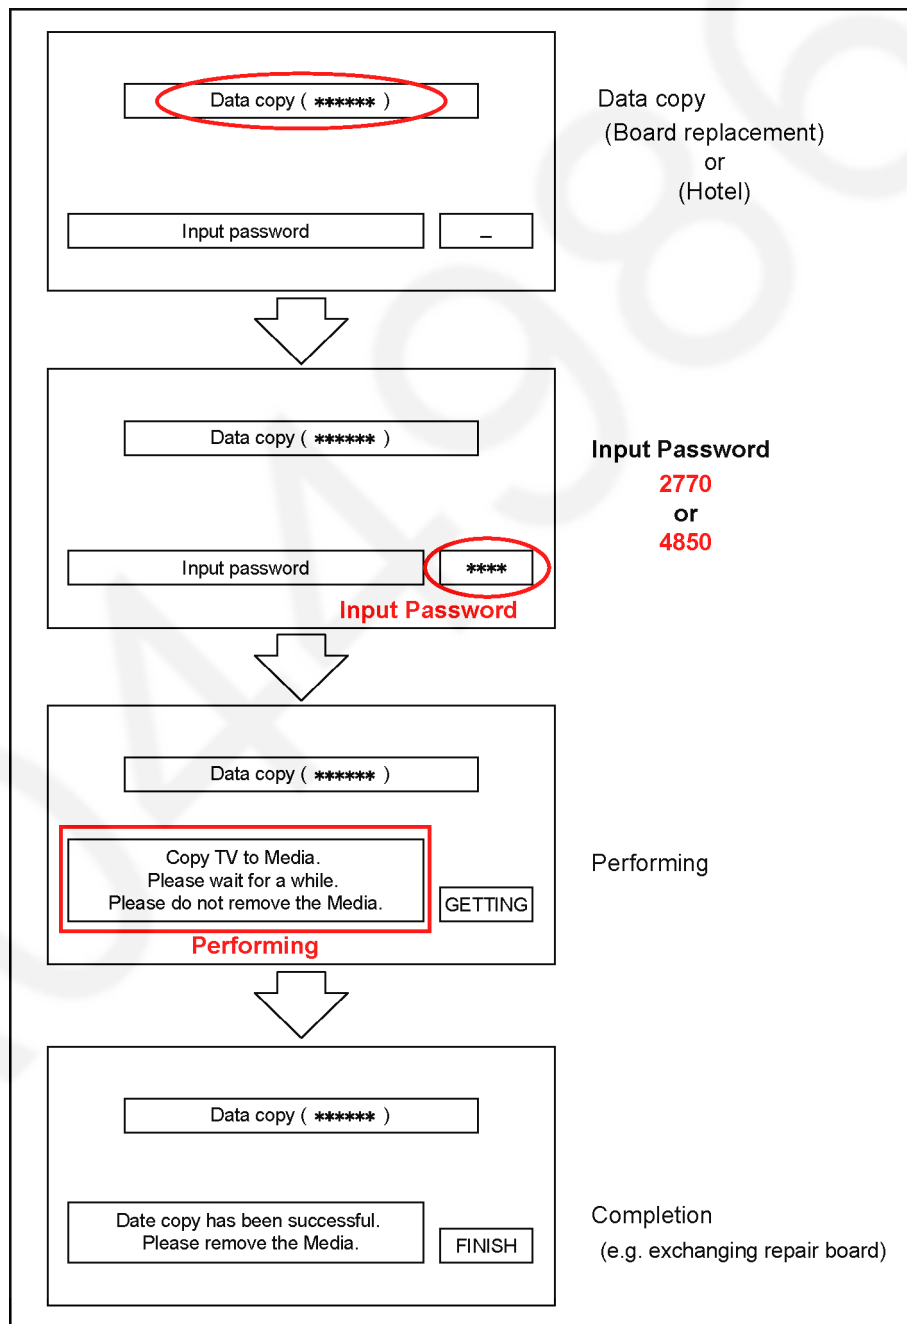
Data copy ( ****** )

Input password

_

Data copy
(Board replacement)
or
(Hotel)

Data copy ( ****** )

Input password

****

Input Password

Input Password
2770
or
4850

Data copy ( ****** )

Copy TV to Media.
Please wait for a while.
Please do not remove the Media.

GETTING

Performing

Performing

Data copy ( ****** )

Date copy has been successful.
Please remove the Media.

FINISH

Completion
(e.g. exchanging repair board)